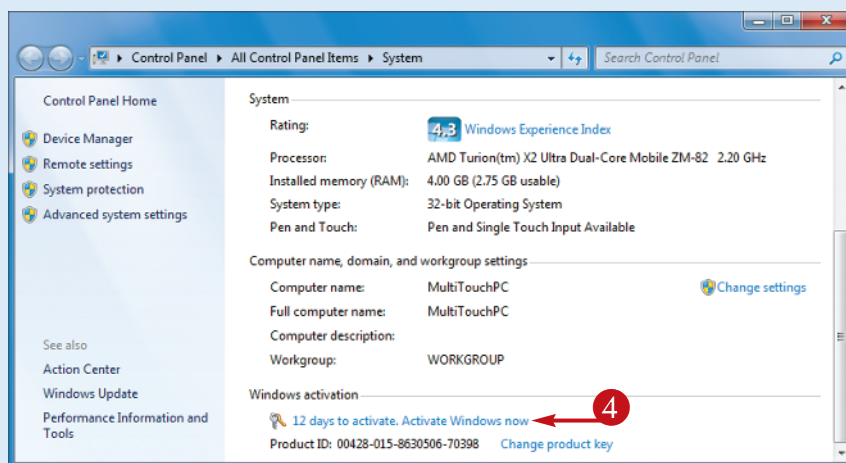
Control Panel ▸ All Control Panel Items ▸ System

Search Control Panel

Control Panel Home

Device Manager

Remote settings

System protection

Advanced system settings

See also

Action Center

Windows Update

Performance Information and Tools

System

Rating: 4.3 Windows Experience Index

Processor: AMD Turion(tm) X2 Ultra Dual-Core Mobile ZM-82 2.20 GHz

Installed memory (RAM): 4.00 GB (2.75 GB usable)

System type: 32-bit Operating System

Pen and Touch: Pen and Single Touch Input Available

Computer name, domain, and workgroup settings

Computer name: MultiTouchPC

Change settings

Full computer name: MultiTouchPC

Computer description:

Workgroup: WORKGROUP

Windows activation

12 days to activate. Activate Windows now

4

Product ID: 00428-015-8630506-70398 Change product key